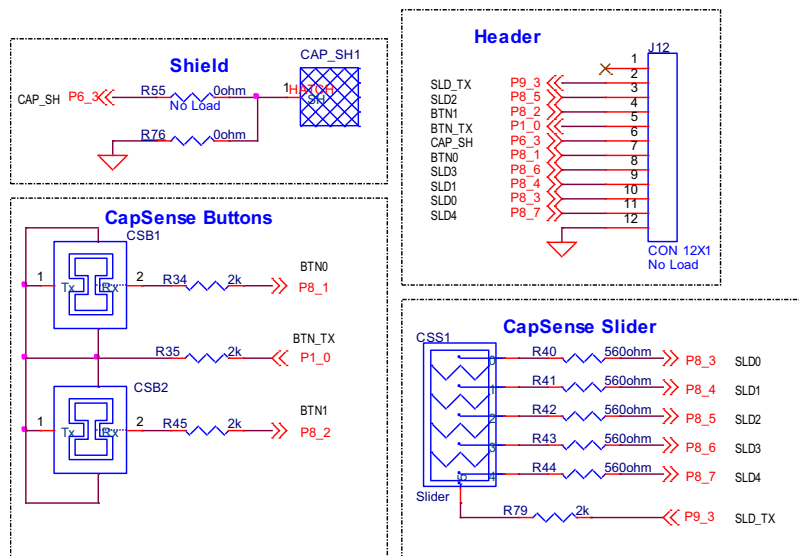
Shield

CAP_SH1

CAP_SH P6_3 R55 0ohm No Load 1 HATCH SH

R76 0ohm

Header

J12

1
SLD_TX P9_3 2
SLD2 P8_5 3
BTN1 P8_2 4
BTN_TX P1_0 5
CAP_SH P6_3 6
BTN0 P8_1 7
SLD3 P8_6 8
SLD1 P8_4 9
SLD0 P8_3 10
SLD4 P8_7 11
12

CON 12X1
No Load

CapSense Buttons

CSB1
1 Tx Rx 2 R34 2k BTN0 P8_1

R35 2k BTN_TX P1_0

CSB2
1 Tx Rx 2 R45 2k BTN1 P8_2

CapSense Slider

CSS1
0 R40 560ohm P8_3 SLD0
1 R41 560ohm P8_4 SLD1
2 R42 560ohm P8_5 SLD2
3 R43 560ohm P8_6 SLD3
4 R44 560ohm P8_7 SLD4
Slider 5
R79 2k P9_3 SLD_TX